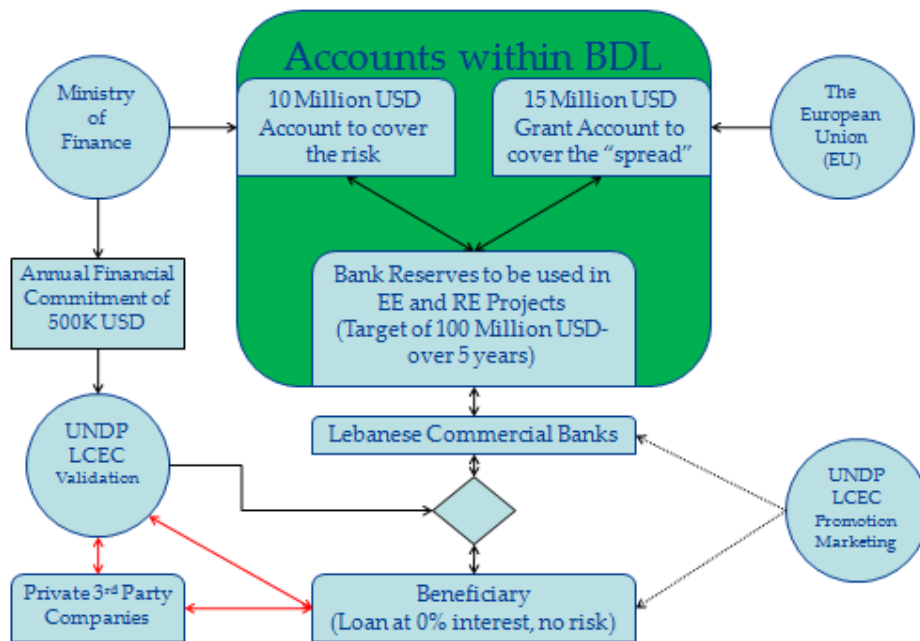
Accounts within BDL

Ministry of Finance

10 Million USD Account to cover the risk

15 Million USD Grant Account to cover the "spread"

The European Union (EU)

Annual Financial Commitment of 500K USD

Bank Reserves to be used in EE and RE Projects (Target of 100 Million USD- over 5 years)

Lebanese Commercial Banks

UNDP LCEC Validation

UNDP LCEC Promotion Marketing

Private 3$^{rd}$ Party Companies

Beneficiary (Loan at 0% interest, no risk)